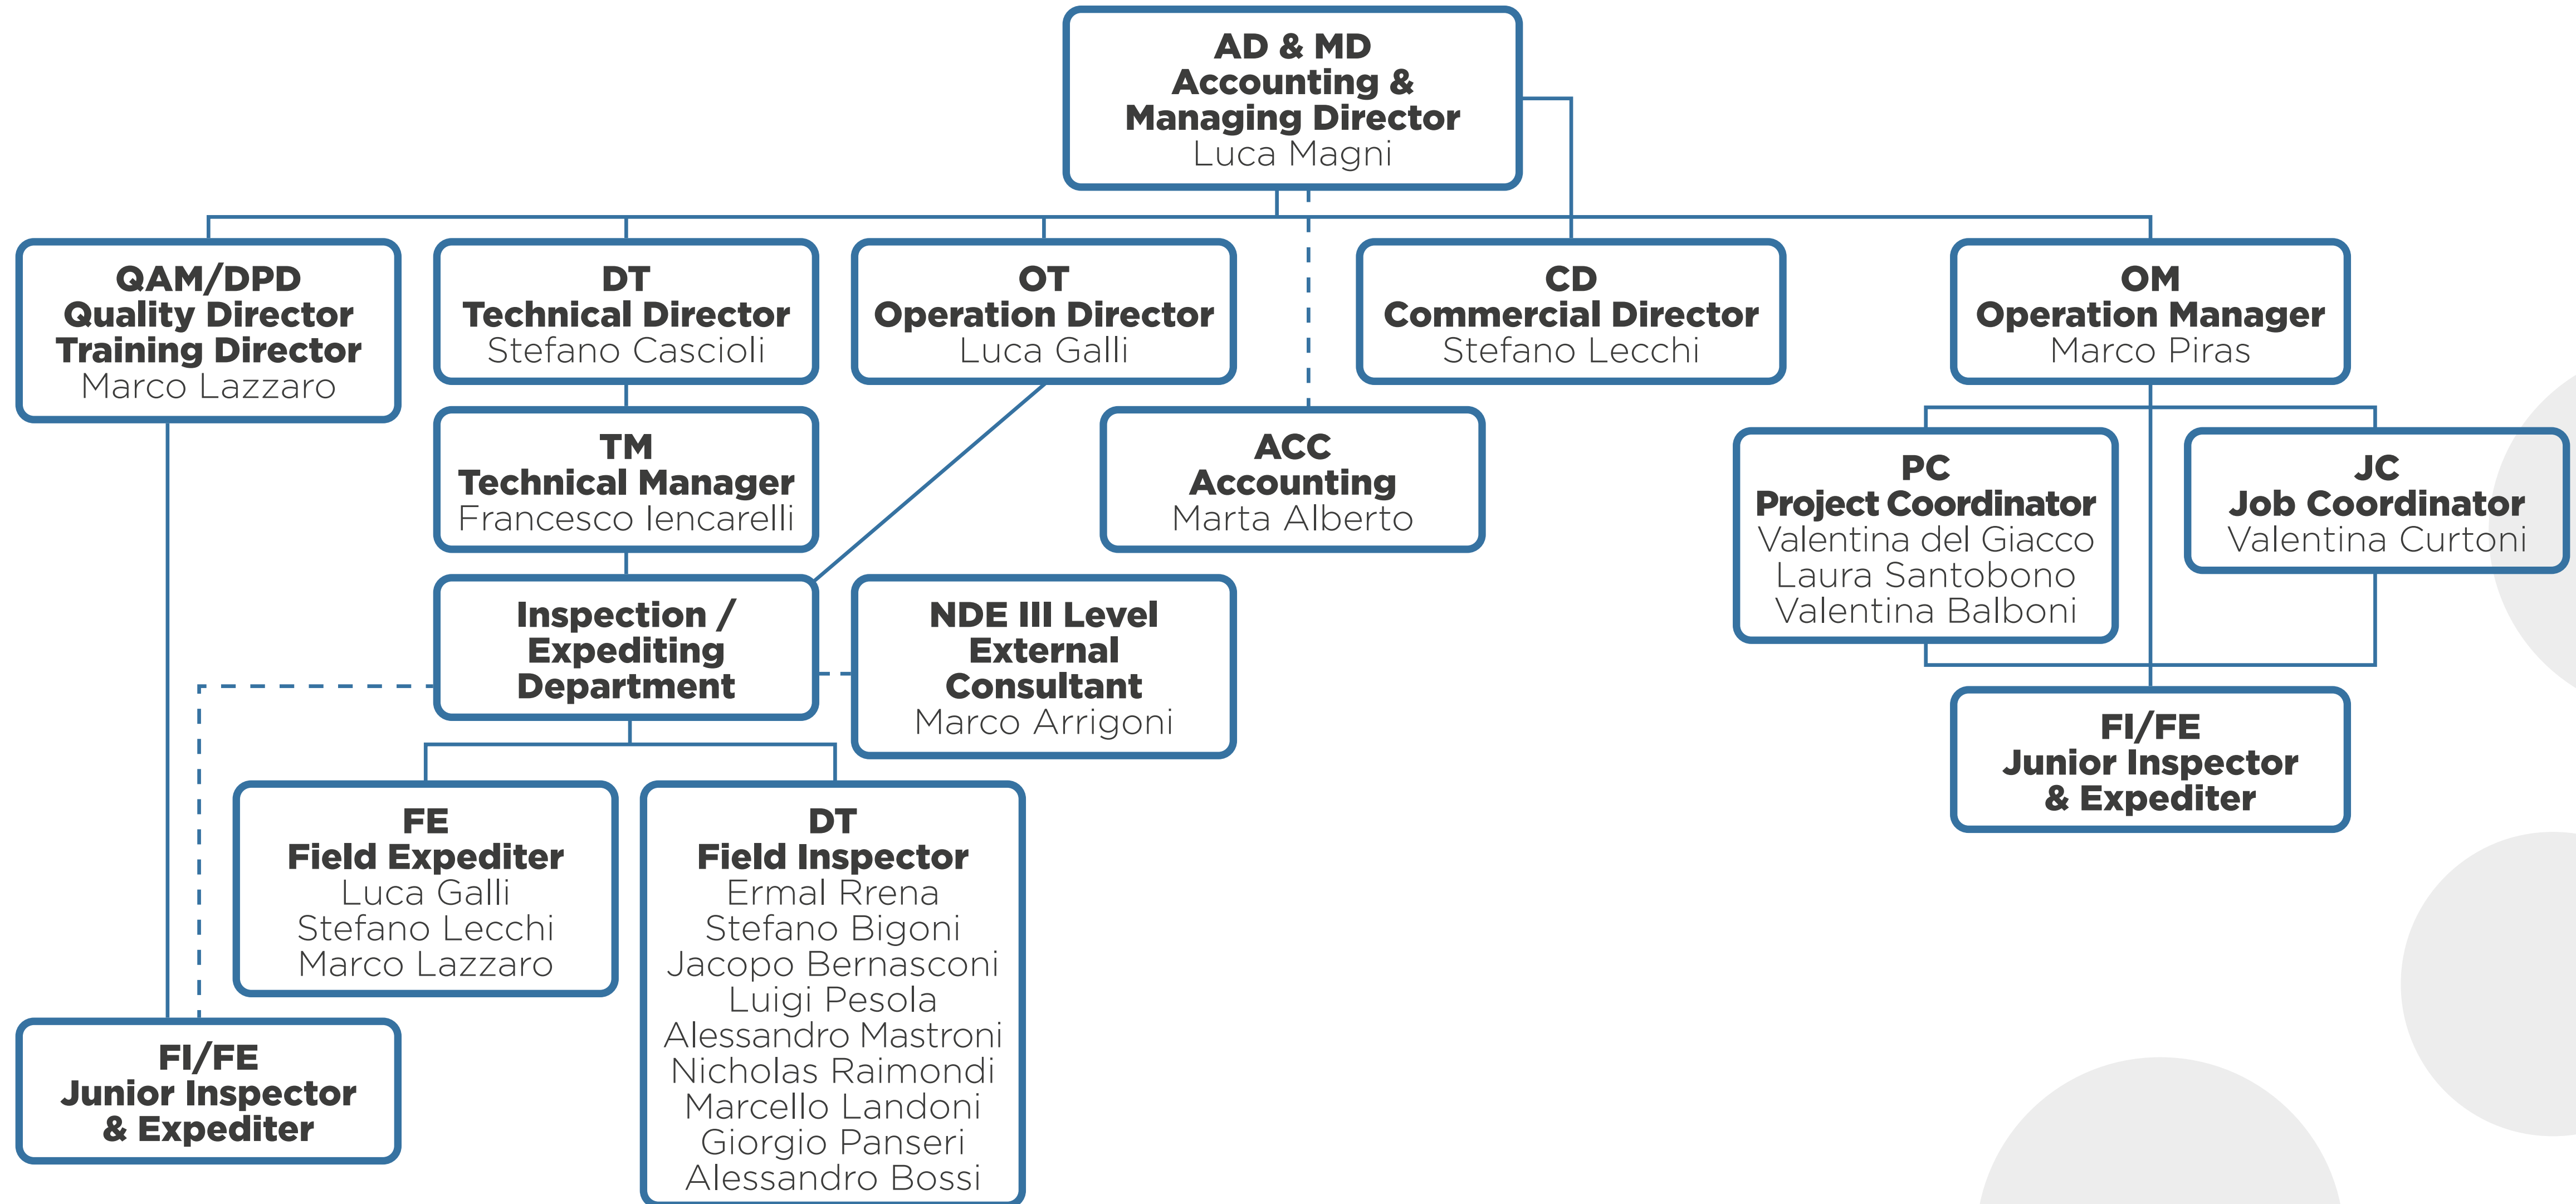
AD & MD
Accounting &
Managing Director
Luca Magni

QAM/DPD
Quality Director
Training Director
Marco Lazzaro

DT
Technical Director
Stefano Cascioli

OT
Operation Director
Luca Galli

CD
Commercial Director
Stefano Lecchi

OM
Operation Manager
Marco Piras

TM
Technical Manager
Francesco Iencarelli

ACC
Accounting
Marta Alberto

PC
Project Coordinator
Valentina del Giacco
Laura Santobono
Valentina Balboni

JC
Job Coordinator
Valentina Curtoni

Inspection /
Expediting
Department

NDE III Level
External
Consultant
Marco Arrigoni

FI/FE
Junior Inspector
& Expediter

FE
Field Expediter
Luca Galli
Stefano Lecchi
Marco Lazzaro

DT
Field Inspector
Ermal Rrena
Stefano Bigoni
Jacopo Bernasconi
Luigi Pesola
Alessandro Mastroni
Nicholas Raimondi
Marcello Landoni
Giorgio Panseri
Alessandro Bossi

FI/FE
Junior Inspector
& Expediter